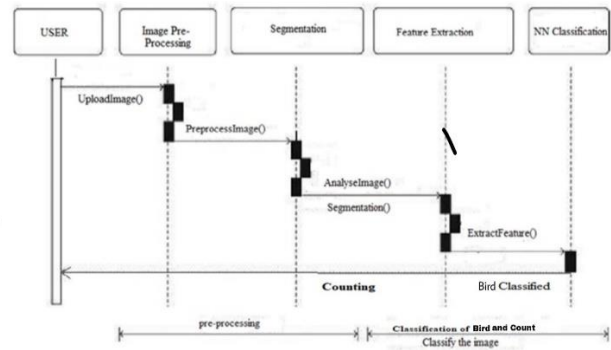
USER

Image Pre-Processing

Segmentation

Feature Extraction

NN Classification

UploadImage()

PreprocessImage()

AnalyseImage()

Segmentation()

ExtractFeature()

Counting

Bird Classified

pre-processing

Classification of Bird and Count

Classify the image